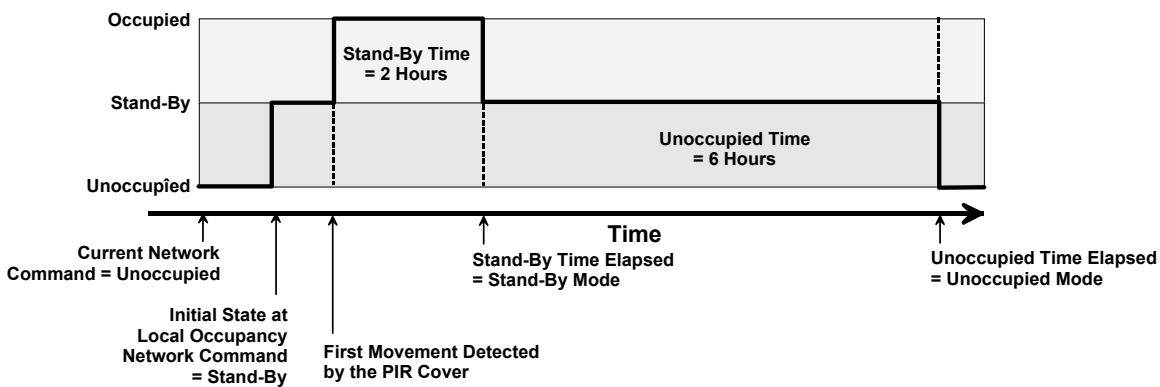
Occupied

Stand-By

Unoccupîed

Stand-By Time = 2 Hours

Unoccupied Time = 6 Hours

Time

Current Network Command = Unoccupied

Initial State at Local Occupancy Network Command = Stand-By

First Movement Detected by the PIR Cover

Stand-By Time Elapsed = Stand-By Mode

Unoccupied Time Elapsed = Unoccupied Mode